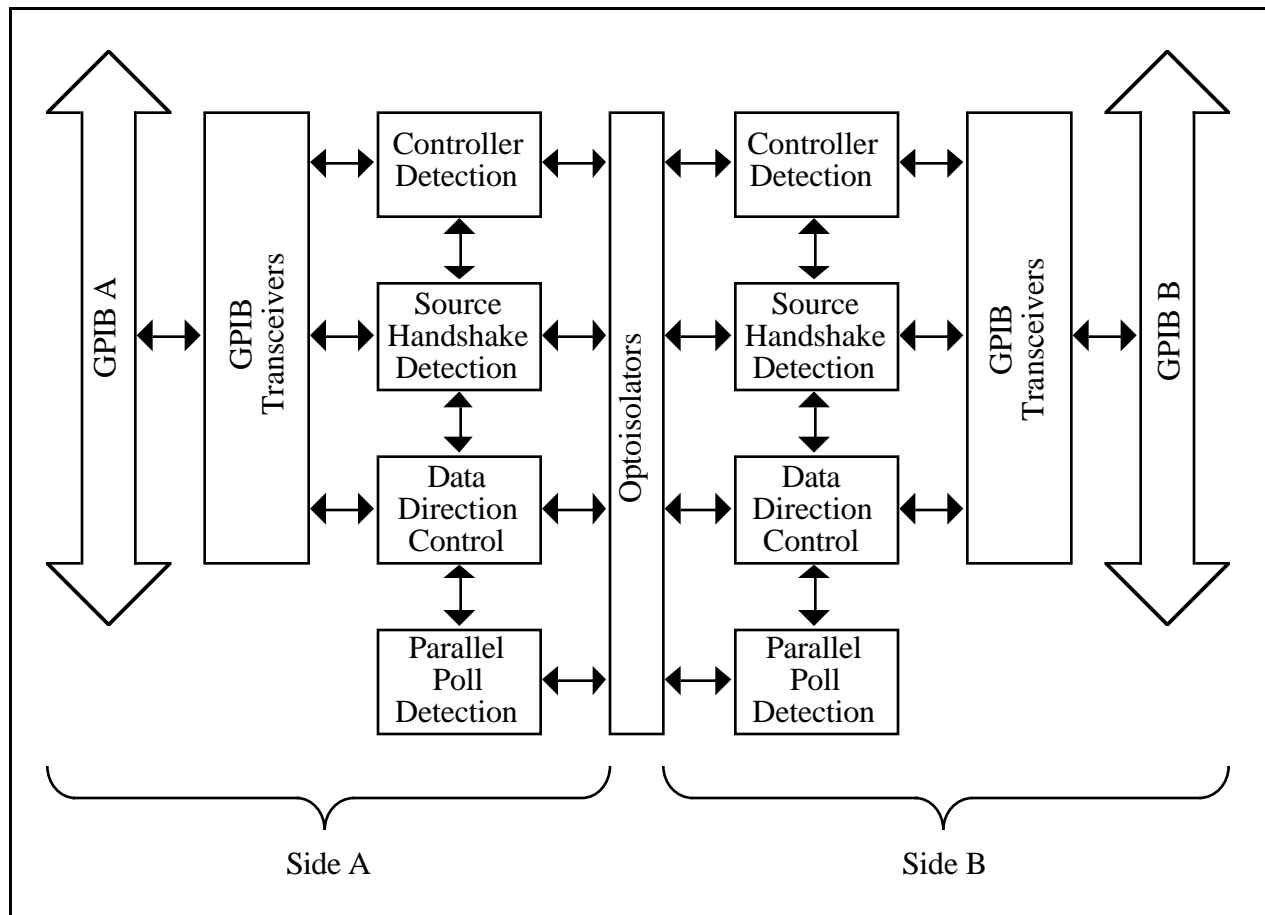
GPIB A

GPIB Transceivers

Controller Detection

Source Handshake Detection

Data Direction Control

Parallel Poll Detection

Optoisolators

Controller Detection

Source Handshake Detection

Data Direction Control

Parallel Poll Detection

GPIB Transceivers

GPIB B

Side A

Side B